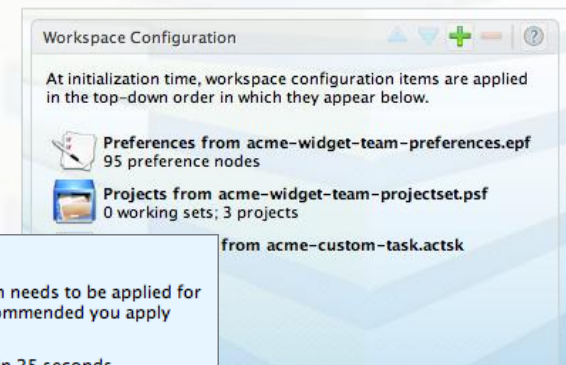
Workspace Configuration

At initialization time, workspace configuration items are applied in the top-down order in which they appear below.

Preferences from acme-widget-team-preferences.epf
95 preference nodes

Projects from acme-widget-team-projectset.psf
0 working sets; 3 projects

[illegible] from acme-custom-task.actsk

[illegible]n needs to be applied for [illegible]ommended you apply

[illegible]n 25 seconds